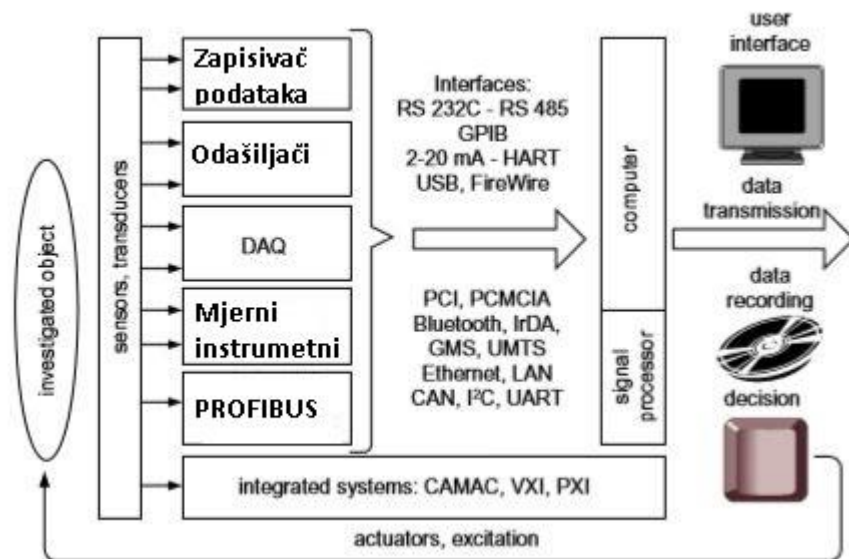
investigated object

sensors, transducers

Zapisivač podataka

Odašiljači

DAQ

Mjerni instrumetni

PROFIBUS

Interfaces: RS 232C - RS 485 GPIB 2-20 mA - HART USB, FireWire

PCI, PCMCIA Bluetooth, IrDA, GMS, UMTS Ethernet, LAN CAN, I²C, UART

computer

signal processor

user interface

data transmission

data recording

decision

integrated systems: CAMAC, VXI, PXI

actuators, excitation